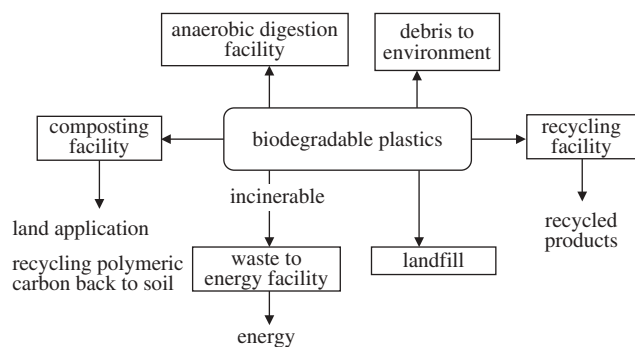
anaerobic digestion facility

debris to environment

composting facility

biodegradable plastics

recycling facility

incinerable

land application

recycling polymeric carbon back to soil

waste to energy facility

landfill

recycled products

energy